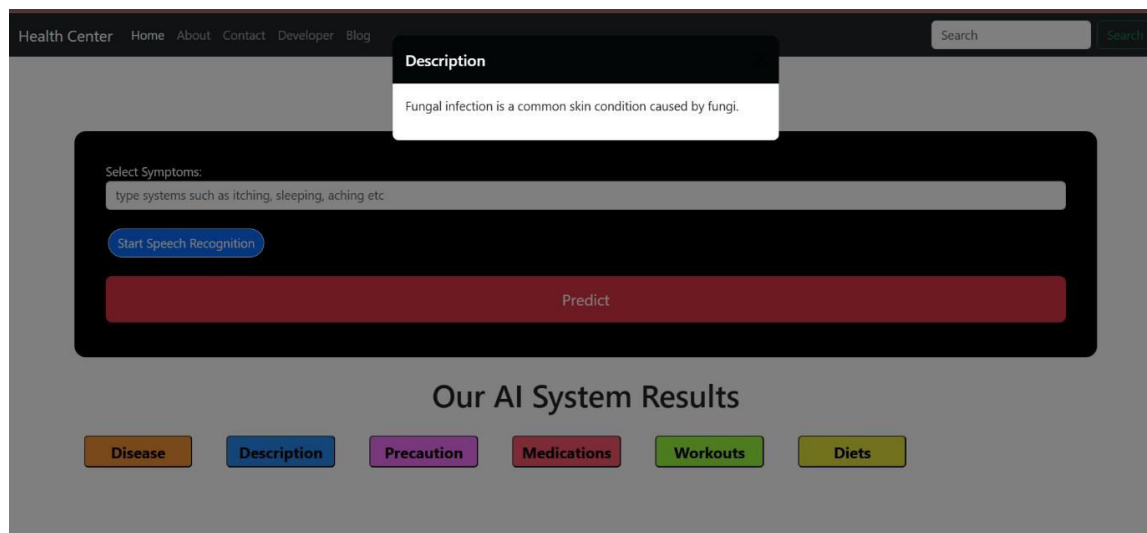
Health Center Home About Contact Developer Blog

Search

Search

Description

Fungal infection is a common skin condition caused by fungi.

Select Symptoms:

type systems such as itching, sleeping, aching etc

Start Speech Recognition

Predict

Our AI System Results

Disease

Description

Precaution

Medications

Workouts

Diets